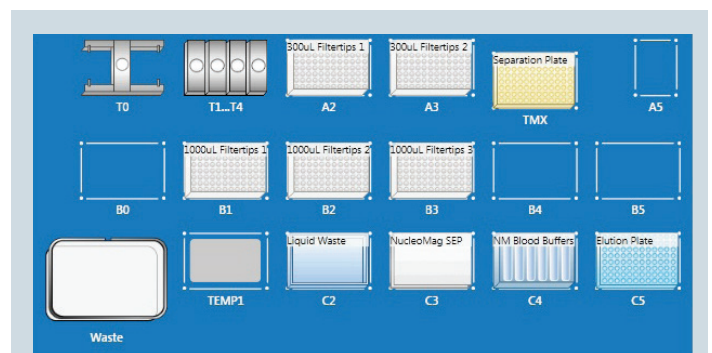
T0
T1...T4
300uL Filtertips 1
A2
300uL Filtertips 2
A3
Separation Plate
TMX
A5

B0
1000uL Filtertips 1
B1
1000uL Filtertips 2
B2
1000uL Filtertips 3
B3
B4
B5

Waste
TEMP1
Liquid Waste
C2
NucleoMag SEP
C3
NM Blood Buffers
C4
Elution Plate
C5